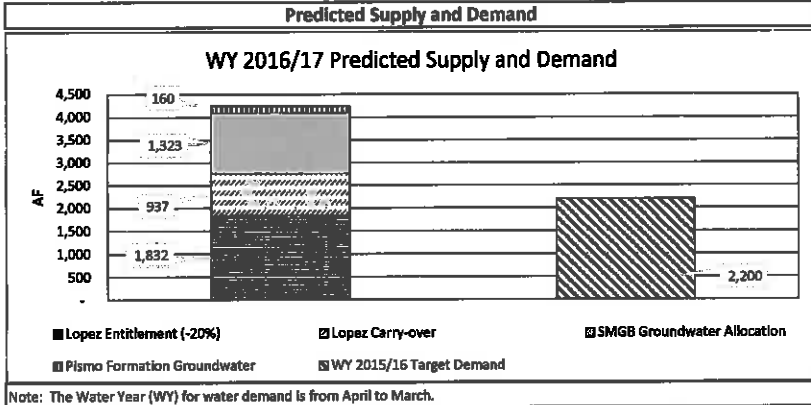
Predicted Supply and Demand

WY 2016/17 Predicted Supply and Demand

4,500
4,000
3,500
3,000
2,500
2,000
1,500
1,000
500
-

AF

160
1,323
937
1,832
2,200

■ Lopez Entitlement (-20%)
Lopez Carry-over
SMGB Groundwater Allocation
Pismo Formation Groundwater
WY 2015/16 Target Demand

Note: The Water Year (WY) for water demand is from April to March.